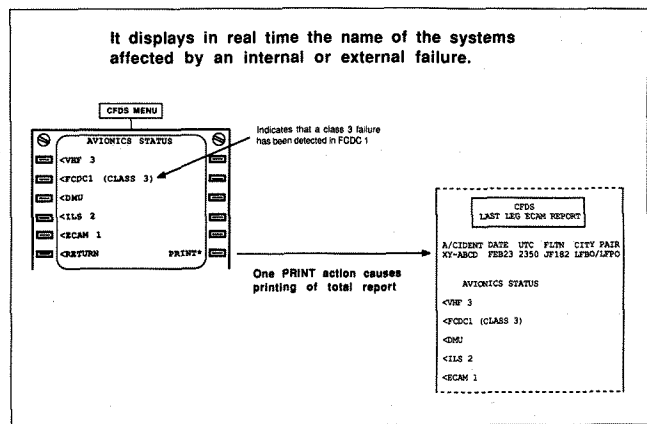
It displays in real time the name of the systems affected by an internal or external failure.

CFDS MENU

AVIONICS STATUS

<VHF 3

<FCDC1 (CLASS 3)

<DMU

<ILS 2

<ECAM 1

<RETURN

PRINT*

Indicates that a class 3 failure has been detected in FCDC 1

One PRINT action causes printing of total report

CFDS
LAST LEG ECAM REPORT

| A/CIDENT | DATE | UTC | FLTN | CITY PAIR |
|---|---|---|---|---|
| XY-ABCD | FEB23 | 2350 | JF182 | LFBO/LFPO |

AVIONICS STATUS

<VHF 3

<FCDC1 (CLASS 3)

<DMU

<ILS 2

<ECAM 1